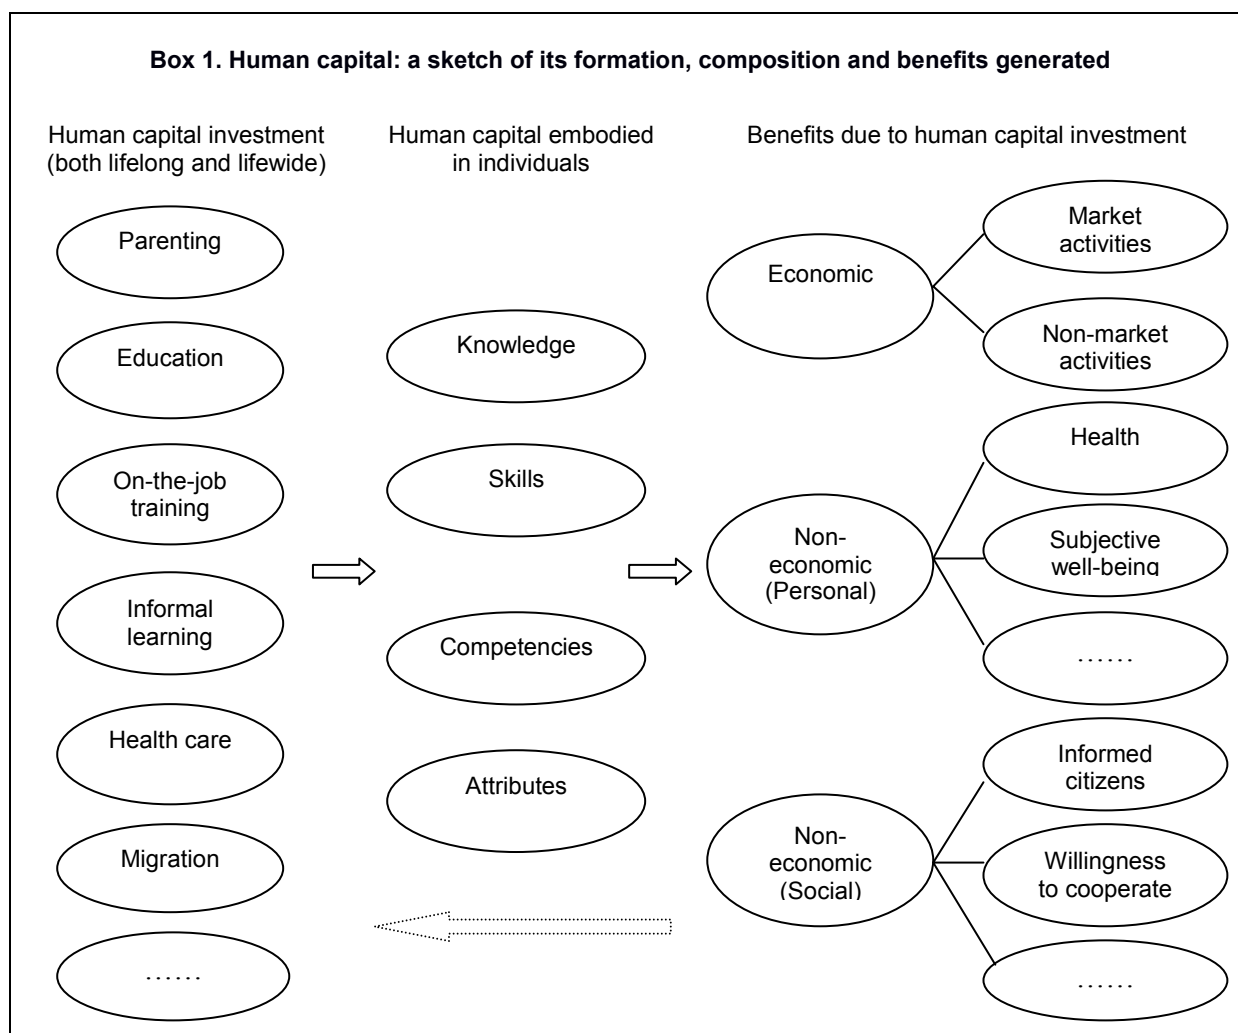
**Box 1. Human capital: a sketch of its formation, composition and benefits generated**

Human capital investment (both lifelong and lifewide)

Human capital embodied in individuals

Benefits due to human capital investment

Parenting

Education

On-the-job training

Informal learning

Health care

Migration

……

Knowledge

Skills

Competencies

Attributes

Economic

Market activities

Non-market activities

Non-economic (Personal)

Health

Subjective well-being

……

Non-economic (Social)

Informed citizens

Willingness to cooperate

……